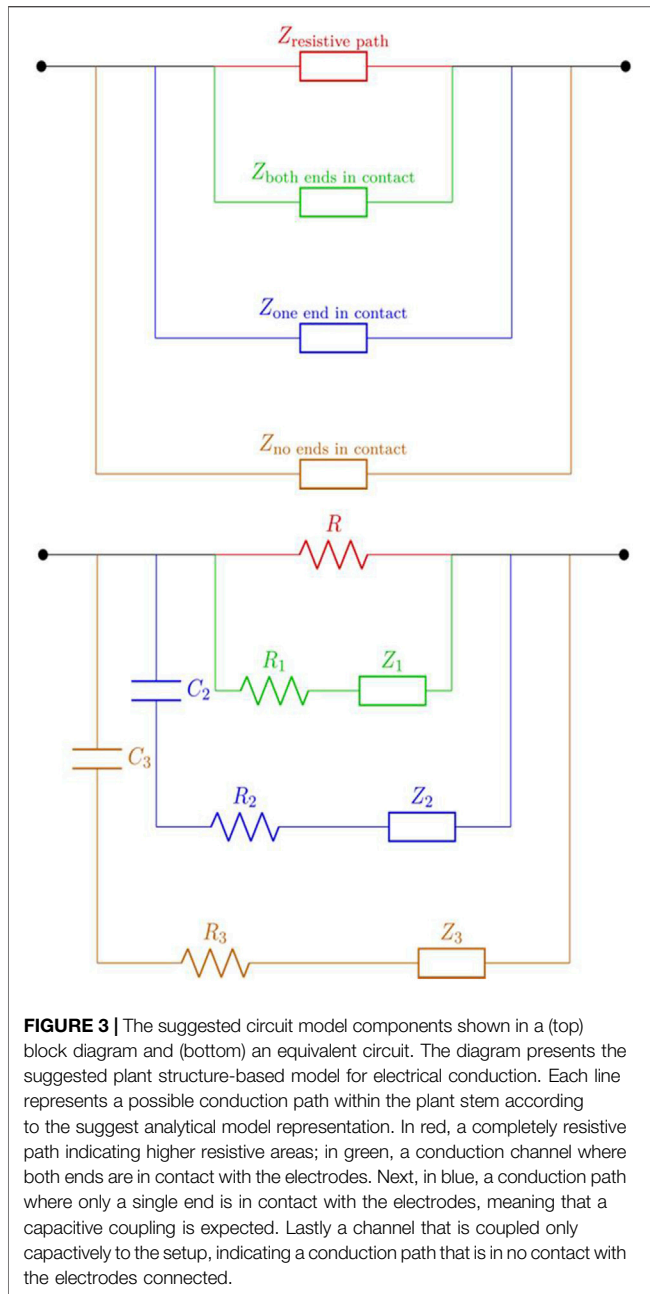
$Z_{\text{resistive path}}$

$Z_{\text{both ends in contact}}$

$Z_{\text{one end in contact}}$

$Z_{\text{no ends in contact}}$

$R$

$R_1$ $Z_1$

$C_2$

$C_3$

$R_2$ $Z_2$

$R_3$ $Z_3$

**FIGURE 3 |** The suggested circuit model components shown in a (top) block diagram and (bottom) an equivalent circuit. The diagram presents the suggested plant structure-based model for electrical conduction. Each line represents a possible conduction path within the plant stem according to the suggest analytical model representation. In red, a completely resistive path indicating higher resistive areas; in green, a conduction channel where both ends are in contact with the electrodes. Next, in blue, a conduction path where only a single end is in contact with the electrodes, meaning that a capacitive coupling is expected. Lastly a channel that is coupled only capactively to the setup, indicating a conduction path that is in no contact with the electrodes connected.